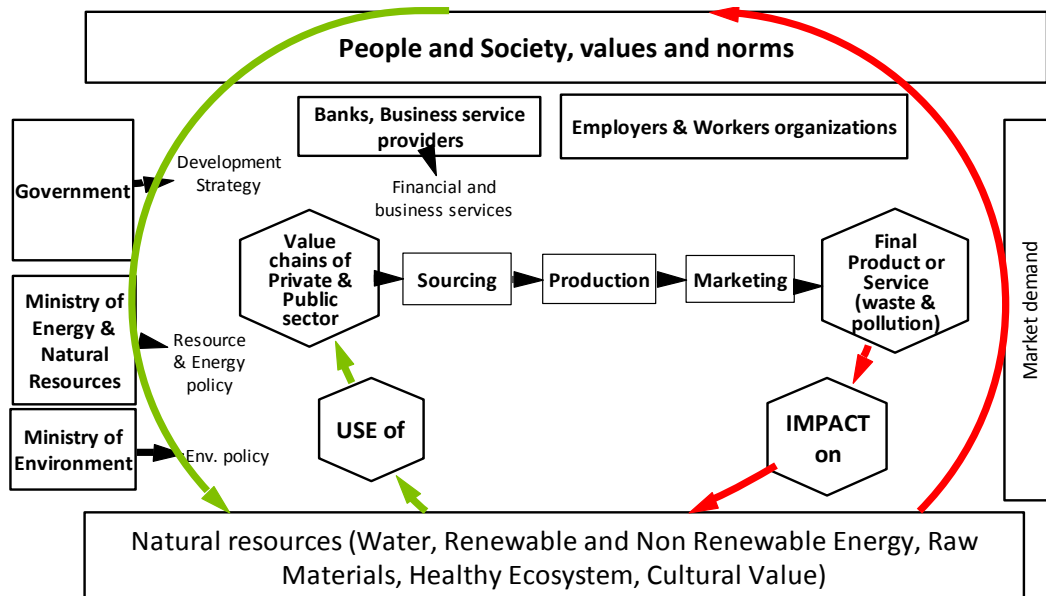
People and Society, values and norms

Banks, Business service providers

Employers & Workers organizations

Government

Development Strategy

Financial and business services

Market demand

Value chains of Private & Public sector

Sourcing

Production

Marketing

Final Product or Service (waste & pollution)

Ministry of Energy & Natural Resources

Resource & Energy policy

Ministry of Environment

Env. policy

USE of

IMPACT on

Natural resources (Water, Renewable and Non Renewable Energy, Raw Materials, Healthy Ecosystem, Cultural Value)